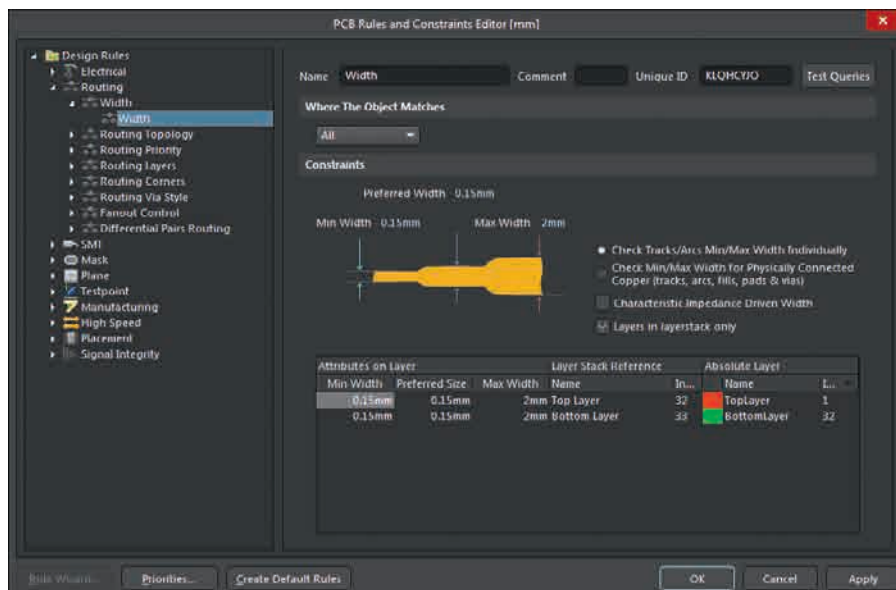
PCB Rules and Constraints Editor [mm]

Design Rules
Electrical
Routing
Width
Width
Routing Topology
Routing Priority
Routing Layers
Routing Corners
Routing Via Style
Fanout Control
Differential Pairs Routing
SMT
Mask
Plane
Testpoint
Manufacturing
High Speed
Placement
Signal Integrity

Name Width Comment Unique ID KLQHCYJO Test Queries

Where The Object Matches

All

Constraints

Preferred Width 0.15mm

Min Width 0.15mm Max Width 2mm

Check Tracks/Arcs Min/Max Width Individually
Check Min/Max Width for Physically Connected Copper (tracks, arcs, fills, pads & vias)
Characteristic Impedance Driven Width
Layers in layerstack only

| Attributes on Layer | | | Layer Stack Reference | | Absolute Layer | |
|---|---|---|---|---|---|---|
| Min Width | Preferred Size | Max Width | Name | In... | Name | L... |
| 0.15mm | 0.15mm | 2mm | Top Layer | 32 | TopLayer | 1 |
| 0.15mm | 0.15mm | 2mm | Bottom Layer | 33 | BottomLayer | 32 |

Rule Wizard... Priorities... Create Default Rules OK Cancel Apply